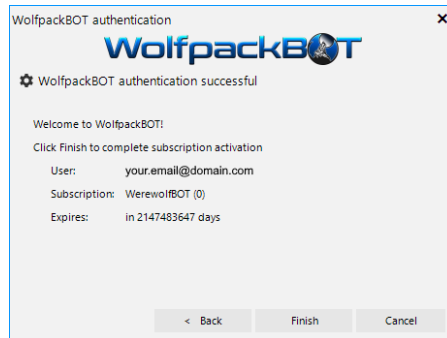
WolfpackBOT authentication

×

WolfpackBOT

WolfpackBOT authentication successful

Welcome to WolfpackBOT!

Click Finish to complete subscription activation

User: your.email@domain.com

Subscription: WerewolfBOT (0)

Expires: in 2147483647 days

< Back

Finish

Cancel